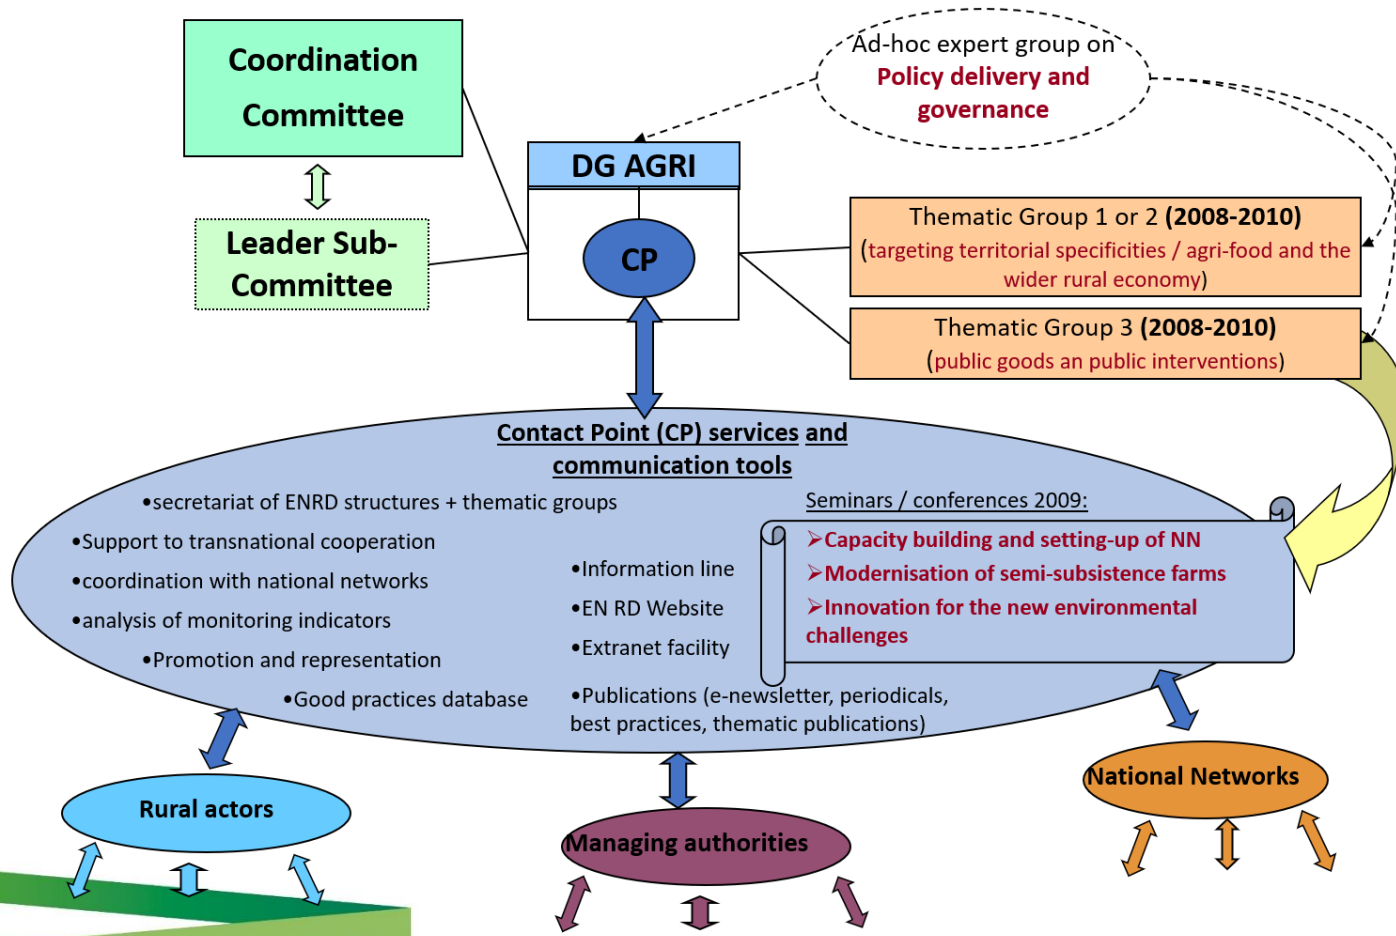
Coordination Committee

Leader Sub-Committee

Ad-hoc expert group on Policy delivery and governance

DG AGRI

CP

Thematic Group 1 or 2 (2008-2010) (targeting territorial specificities / agri-food and the wider rural economy)

Thematic Group 3 (2008-2010) (public goods an public interventions)

Contact Point (CP) services and communication tools

•secretariat of ENRD structures + thematic groups

•Support to transnational cooperation

•coordination with national networks

•analysis of monitoring indicators

•Promotion and representation

•Good practices database

•Information line

•EN RD Website

•Extranet facility

•Publications (e-newsletter, periodicals, best practices, thematic publications)

Seminars / conferences 2009:

➤Capacity building and setting-up of NN

➤Modernisation of semi-subsistence farms

➤Innovation for the new environmental challenges

Rural actors

Managing authorities

National Networks